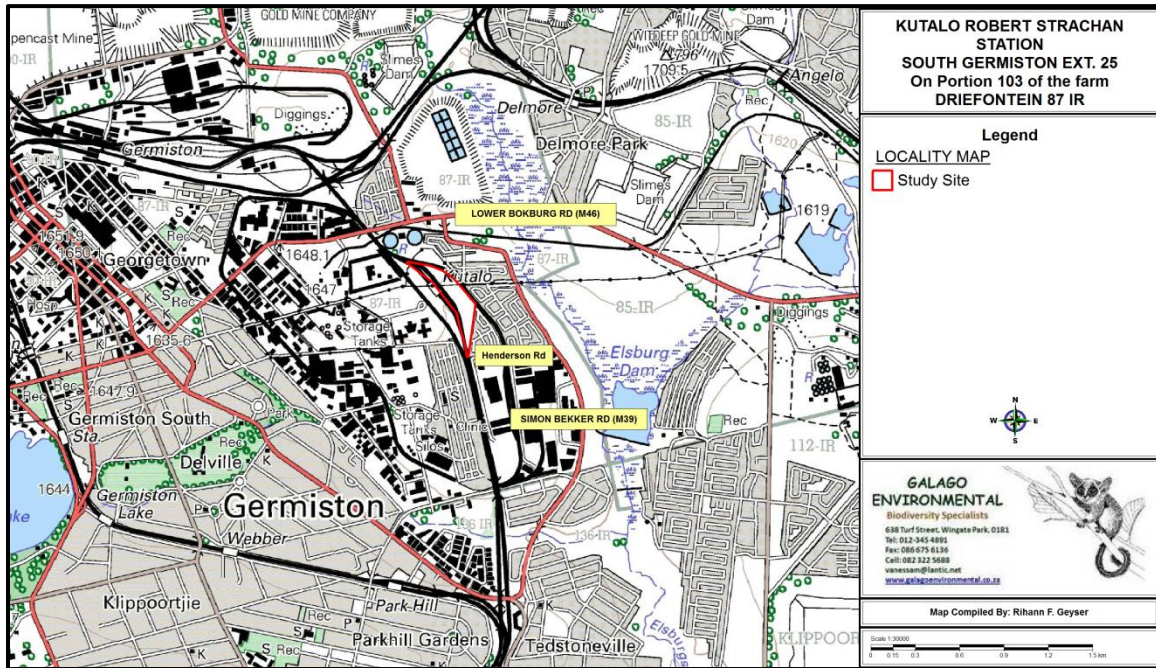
KUTALO ROBERT STRACHAN STATION
SOUTH GERMISTON EXT. 25
On Portion 103 of the farm
DRIEFONTEIN 87 IR

Legend
LOCALITY MAP
Study Site

GOLD MINE COMPANY
pencast Mine
0-IR
Slimes Dam
Slimes Dam
WITDEEP GOLD MINE
796
1709.5
Angelo
Diggings
Delmore
Delmore Park
85-IR
Rec
1620
Germiston
87-IR
Slimes Dam
1619
LOWER BOKBURG RD (M46)
87-IR
S
K
S
Rec
1651.9
1650
Georgetown
1648.1
R
Kutalo
87-IR
1647
85-IR
Diggings
87-IR
Hosp
K
S
Rec
Storage Tanks
1635.6
K
Henderson Rd
Elsburg Dam
Rec
1647.9
Germiston South
Sta
Park
Storage Tanks
S
Clinic
SIMON BEKKER RD (M39)
Rec
Silos
112-IR
Delville
Rec
1644
Germiston Lake
ke
Germiston
136-IR
136-IR
Webber
Klippoortjie
Park Hill
Rec
P
Parkhill Gardens
Elsburg
S
Rec
K
Tedstoneville
KLIPPOOR

N
W
E
S

GALAGO ENVIRONMENTAL
Biodiversity Specialists
638 Turf Street, Wingate Park, 0181
Tel: 012-345 4891
Fax: 086 675 6136
Cell: 082 322 5688
vanessam@lantic.net
www.galagoenvironmental.co.za

Map Compiled By: Rihann F. Geyser

Scale 1:30000
0 0.15 0.3 0.6 0.9 1.2 1.5 km